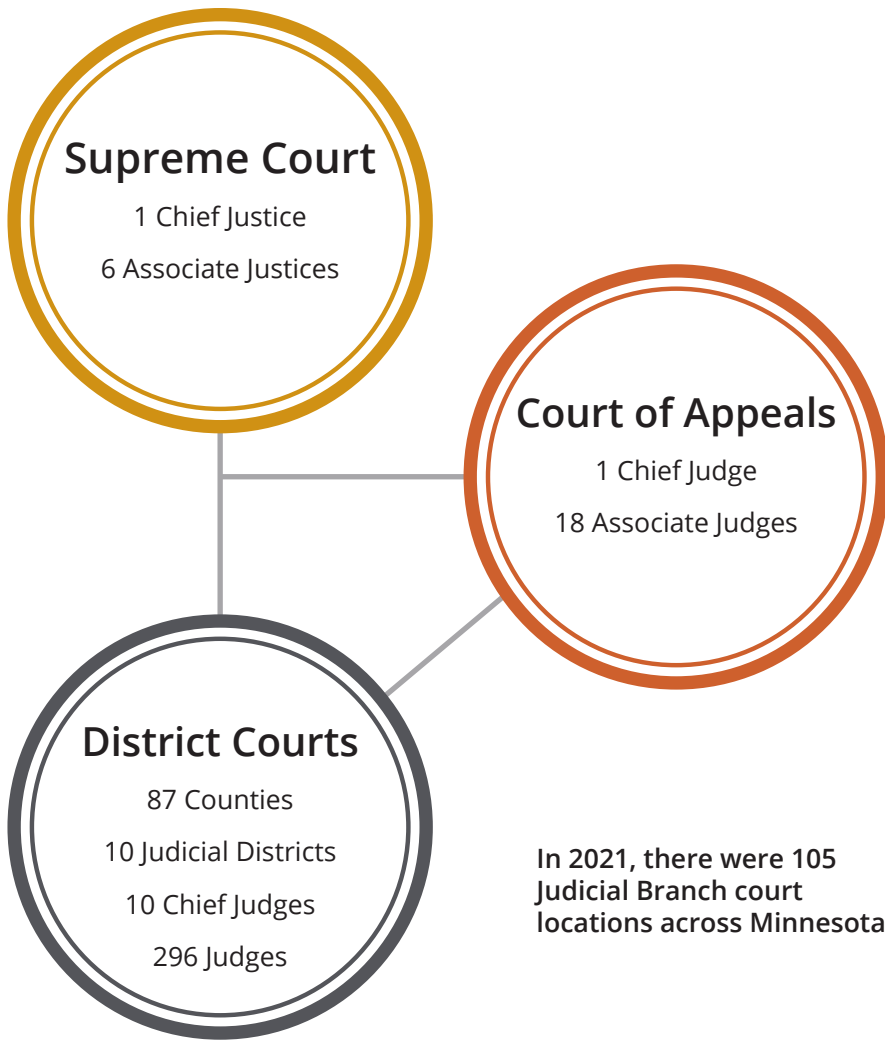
Supreme Court
1 Chief Justice
6 Associate Justices

Court of Appeals
1 Chief Judge
18 Associate Judges

District Courts
87 Counties
10 Judicial Districts
10 Chief Judges
296 Judges

In 2021, there were 105 Judicial Branch court locations across Minnesota